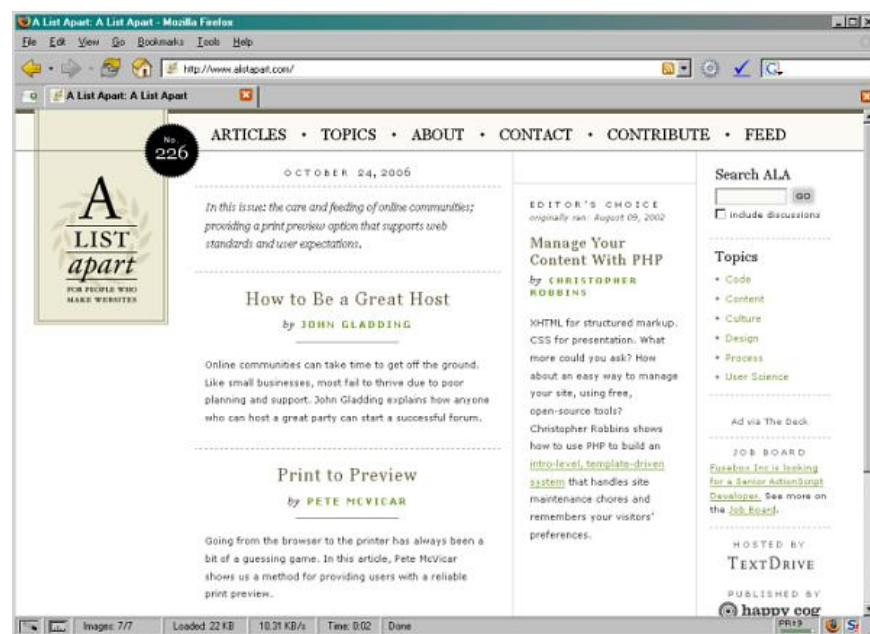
A List Apart: A List Apart - Mozilla Firefox

File Edit View Go Bookmarks Tools Help

http://www.alistapart.com/

A List Apart: A List Apart

No. 226

ARTICLES · TOPICS · ABOUT · CONTACT · CONTRIBUTE · FEED

A LIST apart

FOR PEOPLE WHO MAKE WEBSITES

OCTOBER 24, 2006

In this issue: the care and feeding of online communities; providing a print preview option that supports web standards and user expectations.

How to Be a Great Host

by JOHN GLADDING

Online communities can take time to get off the ground. Like small businesses, most fail to thrive due to poor planning and support. John Gladding explains how anyone who can host a great party can start a successful forum.

Print to Preview

by PETE MCVICAR

Going from the browser to the printer has always been a bit of a guessing game. In this article, Pete McVicar shows us a method for providing users with a reliable print preview.

EDITOR'S CHOICE
originally ran: August 09, 2002

Manage Your Content With PHP

by CHRISTOPHER ROBBINS

XHTML for structured markup. CSS for presentation. What more could you ask? How about an easy way to manage your site, using free, open-source tools? Christopher Robbins shows how to use PHP to build an intro-level, template-driven system that handles site maintenance chores and remembers your visitors' preferences.

Search ALA

GO

Include discussions

Topics

+ Code
+ Content
+ Culture
+ Design
+ Process
+ User Science

Ad via The Deck

JOB BOARD

Fusebox Inc is looking for a Senior ActionScript Developer. See more on the Job Board.

HOSTED BY

TEXTDRIVE

PUBLISHED BY

happy cog

Images: 7/7 Loaded: 22 KB 10.31 KB/s Time: 0:02 Done PR:9